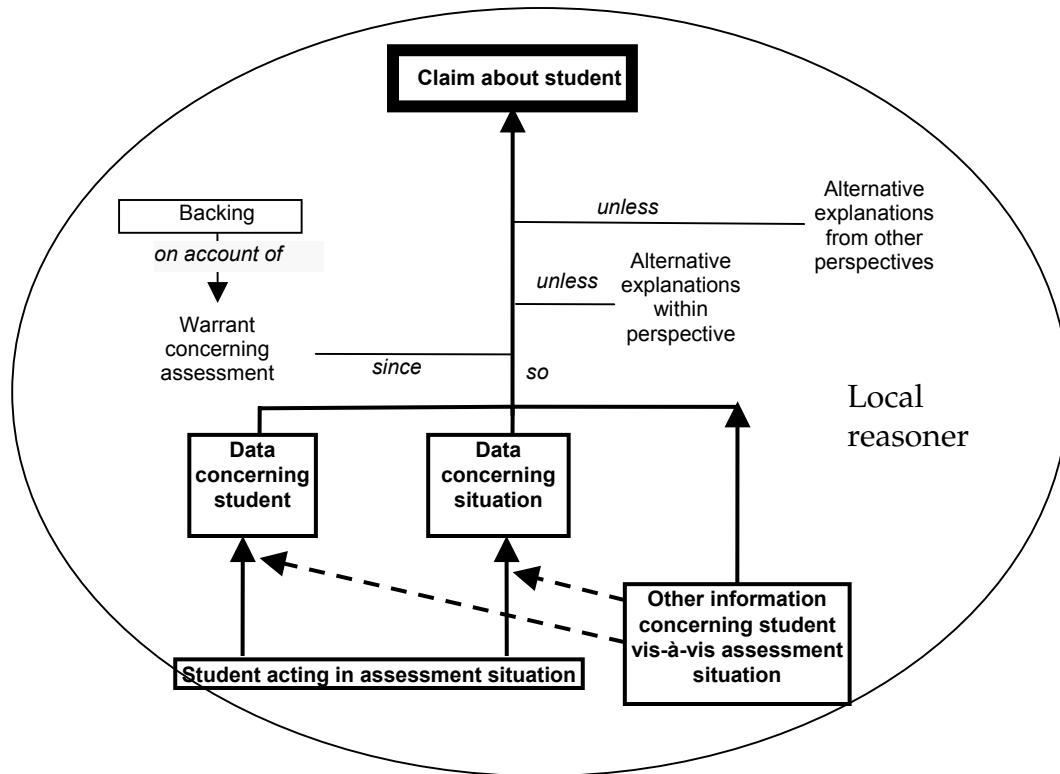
Claim about student

Backing

on account of

Warrant concerning assessment

since

unless

Alternative explanations from other perspectives

unless

Alternative explanations within perspective

so

Local reasoner

Data concerning student

Data concerning situation

Other information concerning student vis-à-vis assessment situation

Student acting in assessment situation